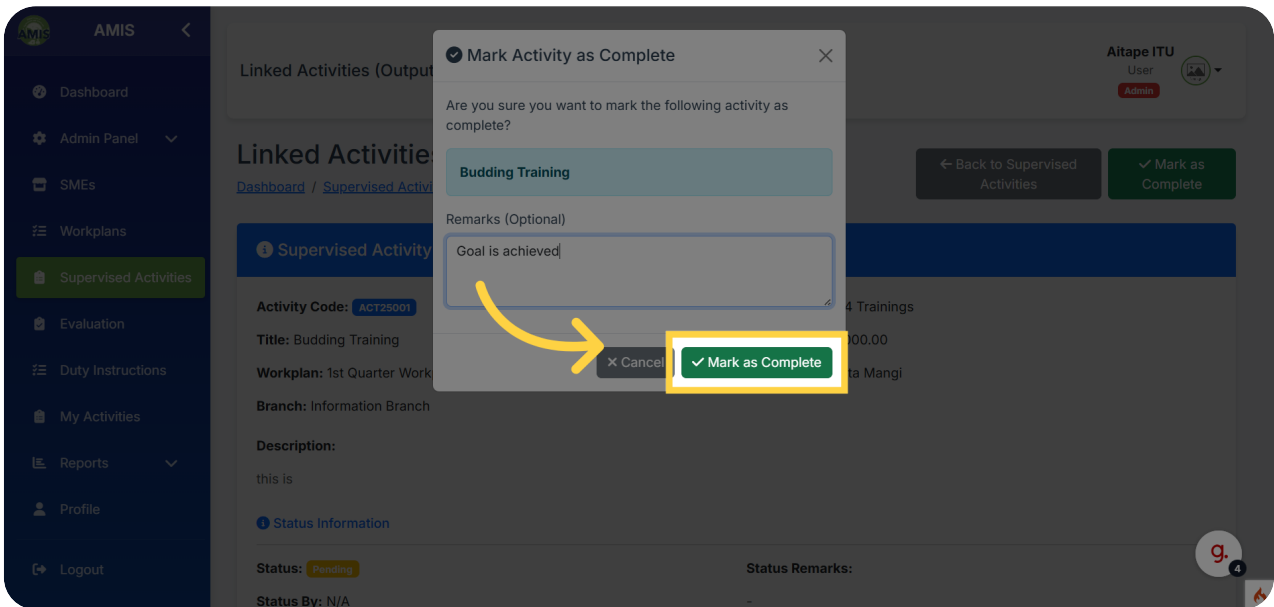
AMIS

Dashboard
Admin Panel
SMEs
Workplans
Supervised Activities
Evaluation
Duty Instructions
My Activities
Reports
Profile
Logout

Linked Activities (Output

Aitape ITU
User
Admin

Linked Activities
Dashboard / Supervised Activi

← Back to Supervised Activities
✓ Mark as Complete

Supervised Activity

Activity Code: ACT25001
Title: Budding Training
Workplan: 1st Quarter Work
Branch: Information Branch

4 Trainings
000.00
ta Mangi

Description:
this is

Status Information

Status: Pending
Status By: N/A

Status Remarks:
-

Mark Activity as Complete

Are you sure you want to mark the following activity as complete?

Budding Training

Remarks (Optional)

Goal is achieved

✕ Cancel
✓ Mark as Complete

g.
4